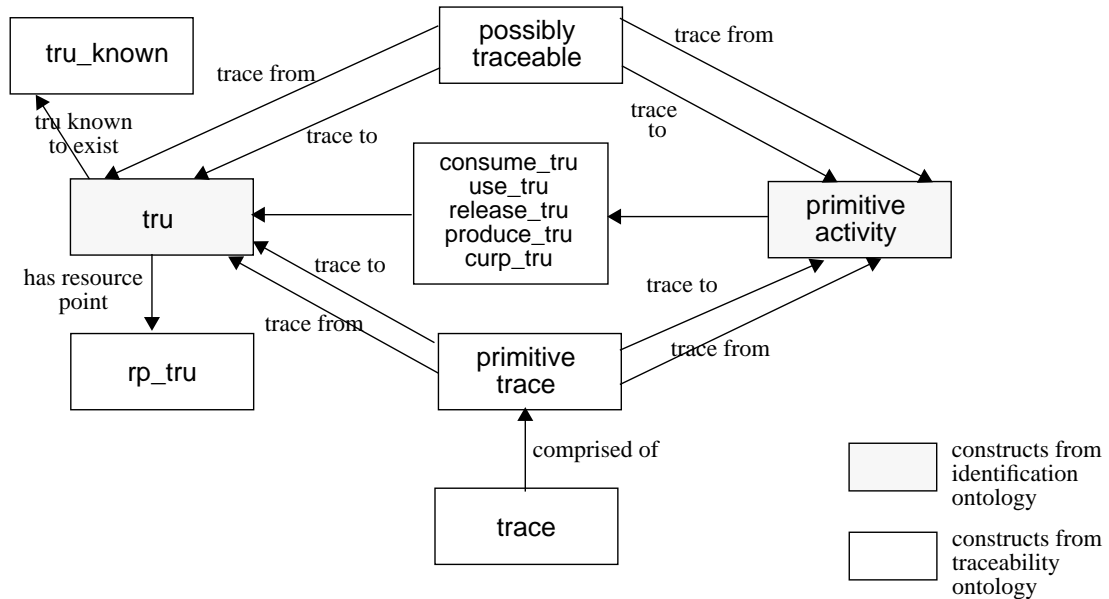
tru_known

possibly traceable

trace from

trace from

tru known to exist

trace to

trace to

consume_tru
use_tru
release_tru
produce_tru
curp_tru

tru

primitive activity

has resource point

trace to

trace to

trace from

trace from

rp_tru

primitive trace

comprised of

trace

constructs from identification ontology

constructs from traceability ontology